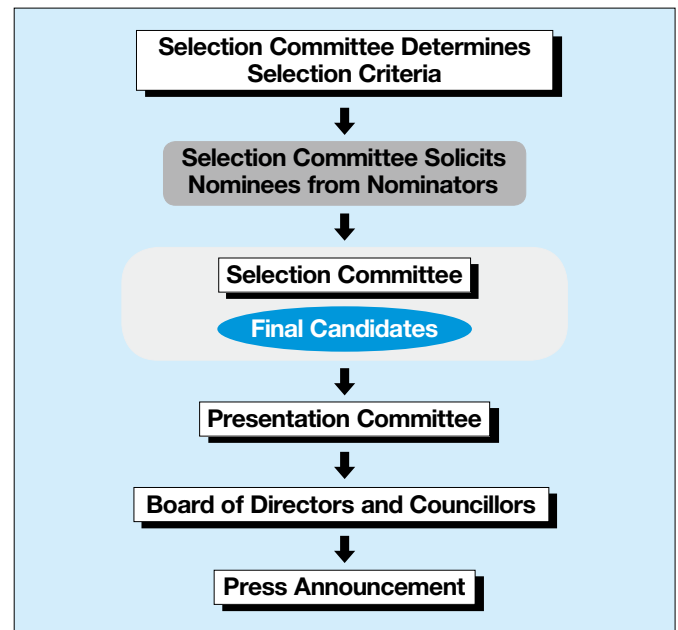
Selection Committee Determines Selection Criteria

Selection Committee Solicits Nominees from Nominators

Selection Committee

Final Candidates

Presentation Committee

Board of Directors and Councillors

Press Announcement